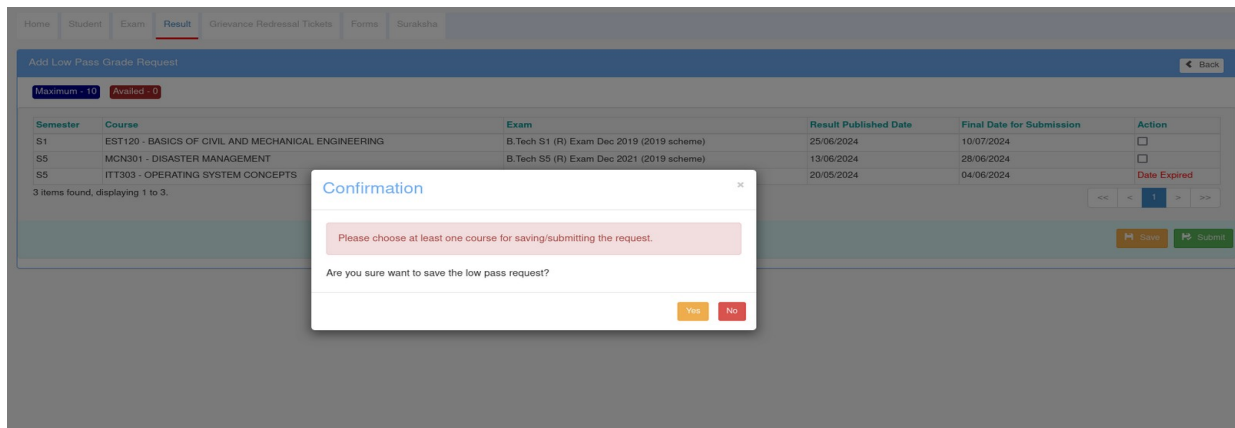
Home Student Exam Result Grievance Redressal Tickets Forms Suraksha

Add Low Pass Grade Request

Back

Maximum - 10 Availed - 0

| Semester | Course | Exam | Result Published Date | Final Date for Submission | Action |
|---|---|---|---|---|---|
| S1 | EST120 - BASICS OF CIVIL AND MECHANICAL ENGINEERING | B.Tech S1 (R) Exam Dec 2019 (2019 scheme) | 25/06/2024 | 10/07/2024 | ☐ |
| S5 | MCN301 - DISASTER MANAGEMENT | B.Tech S5 (R) Exam Dec 2021 (2019 scheme) | 13/06/2024 | 28/06/2024 | ☐ |
| S5 | ITT303 - OPERATING SYSTEM CONCEPTS | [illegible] | 20/05/2024 | 04/06/2024 | Date Expired |

3 items found, displaying 1 to 3.

<< < 1 > >>

Save Submit

Confirmation ×

Please choose at least one course for saving/submitting the request.

Are you sure want to save the low pass request?

Yes No